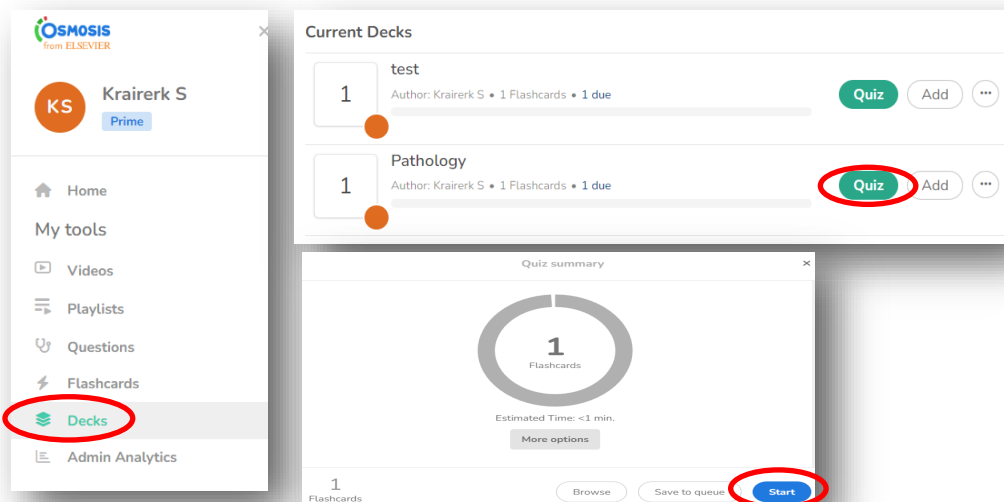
OSMOSIS
from ELSEVIER

KS
Krairerk S
Prime

Home
My tools
Videos
Playlists
Questions
Flashcards
Decks
Admin Analytics

Current Decks

1
test
Author: Krairerk S • 1 Flashcards • 1 due
Quiz
Add
•••

1
Pathology
Author: Krairerk S • 1 Flashcards • 1 due
Quiz
Add
•••

Quiz summary
×
1
Flashcards
Estimated Time: <1 min.
More options
1
Flashcards
Browse
Save to queue
Start